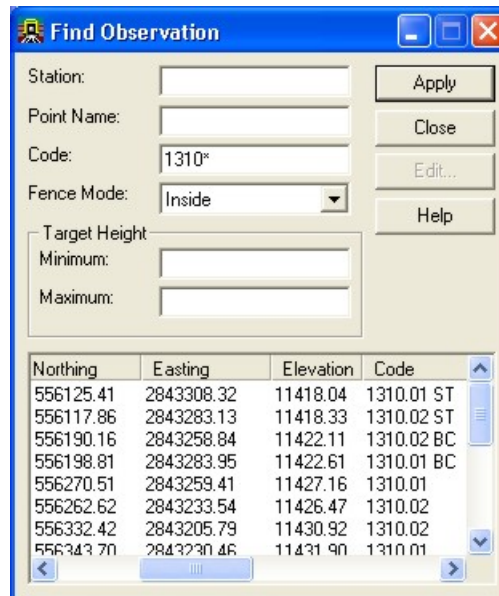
Find Observation

Station:
Point Name:
Code: 1310*
Fence Mode: Inside

Target Height
Minimum:
Maximum:

Apply
Close
Edit...
Help

| Northing | Easting | Elevation | Code |
|---|---|---|---|
| 556125.41 | 2843308.32 | 11418.04 | 1310.01 ST |
| 556117.86 | 2843283.13 | 11418.33 | 1310.02 ST |
| 556190.16 | 2843258.84 | 11422.11 | 1310.02 BC |
| 556198.81 | 2843283.95 | 11422.61 | 1310.01 BC |
| 556270.51 | 2843259.41 | 11427.16 | 1310.01 |
| 556262.62 | 2843233.54 | 11426.47 | 1310.02 |
| 556332.42 | 2843205.79 | 11430.92 | 1310.02 |
| 556343.70 | 2843230.46 | 11431.90 | 1310.01 |